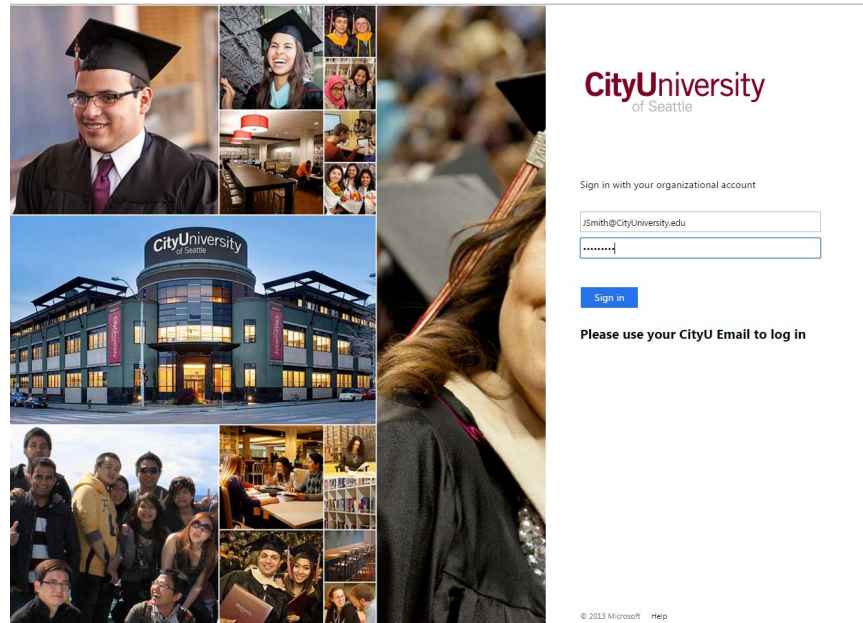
CityUniversity of Seattle

CityUniversity of Seattle

Sign in with your organizational account

JSmith@CityUniversity.edu

•••••••••

Sign in

Please use your CityU Email to log in

© 2013 Microsoft Help